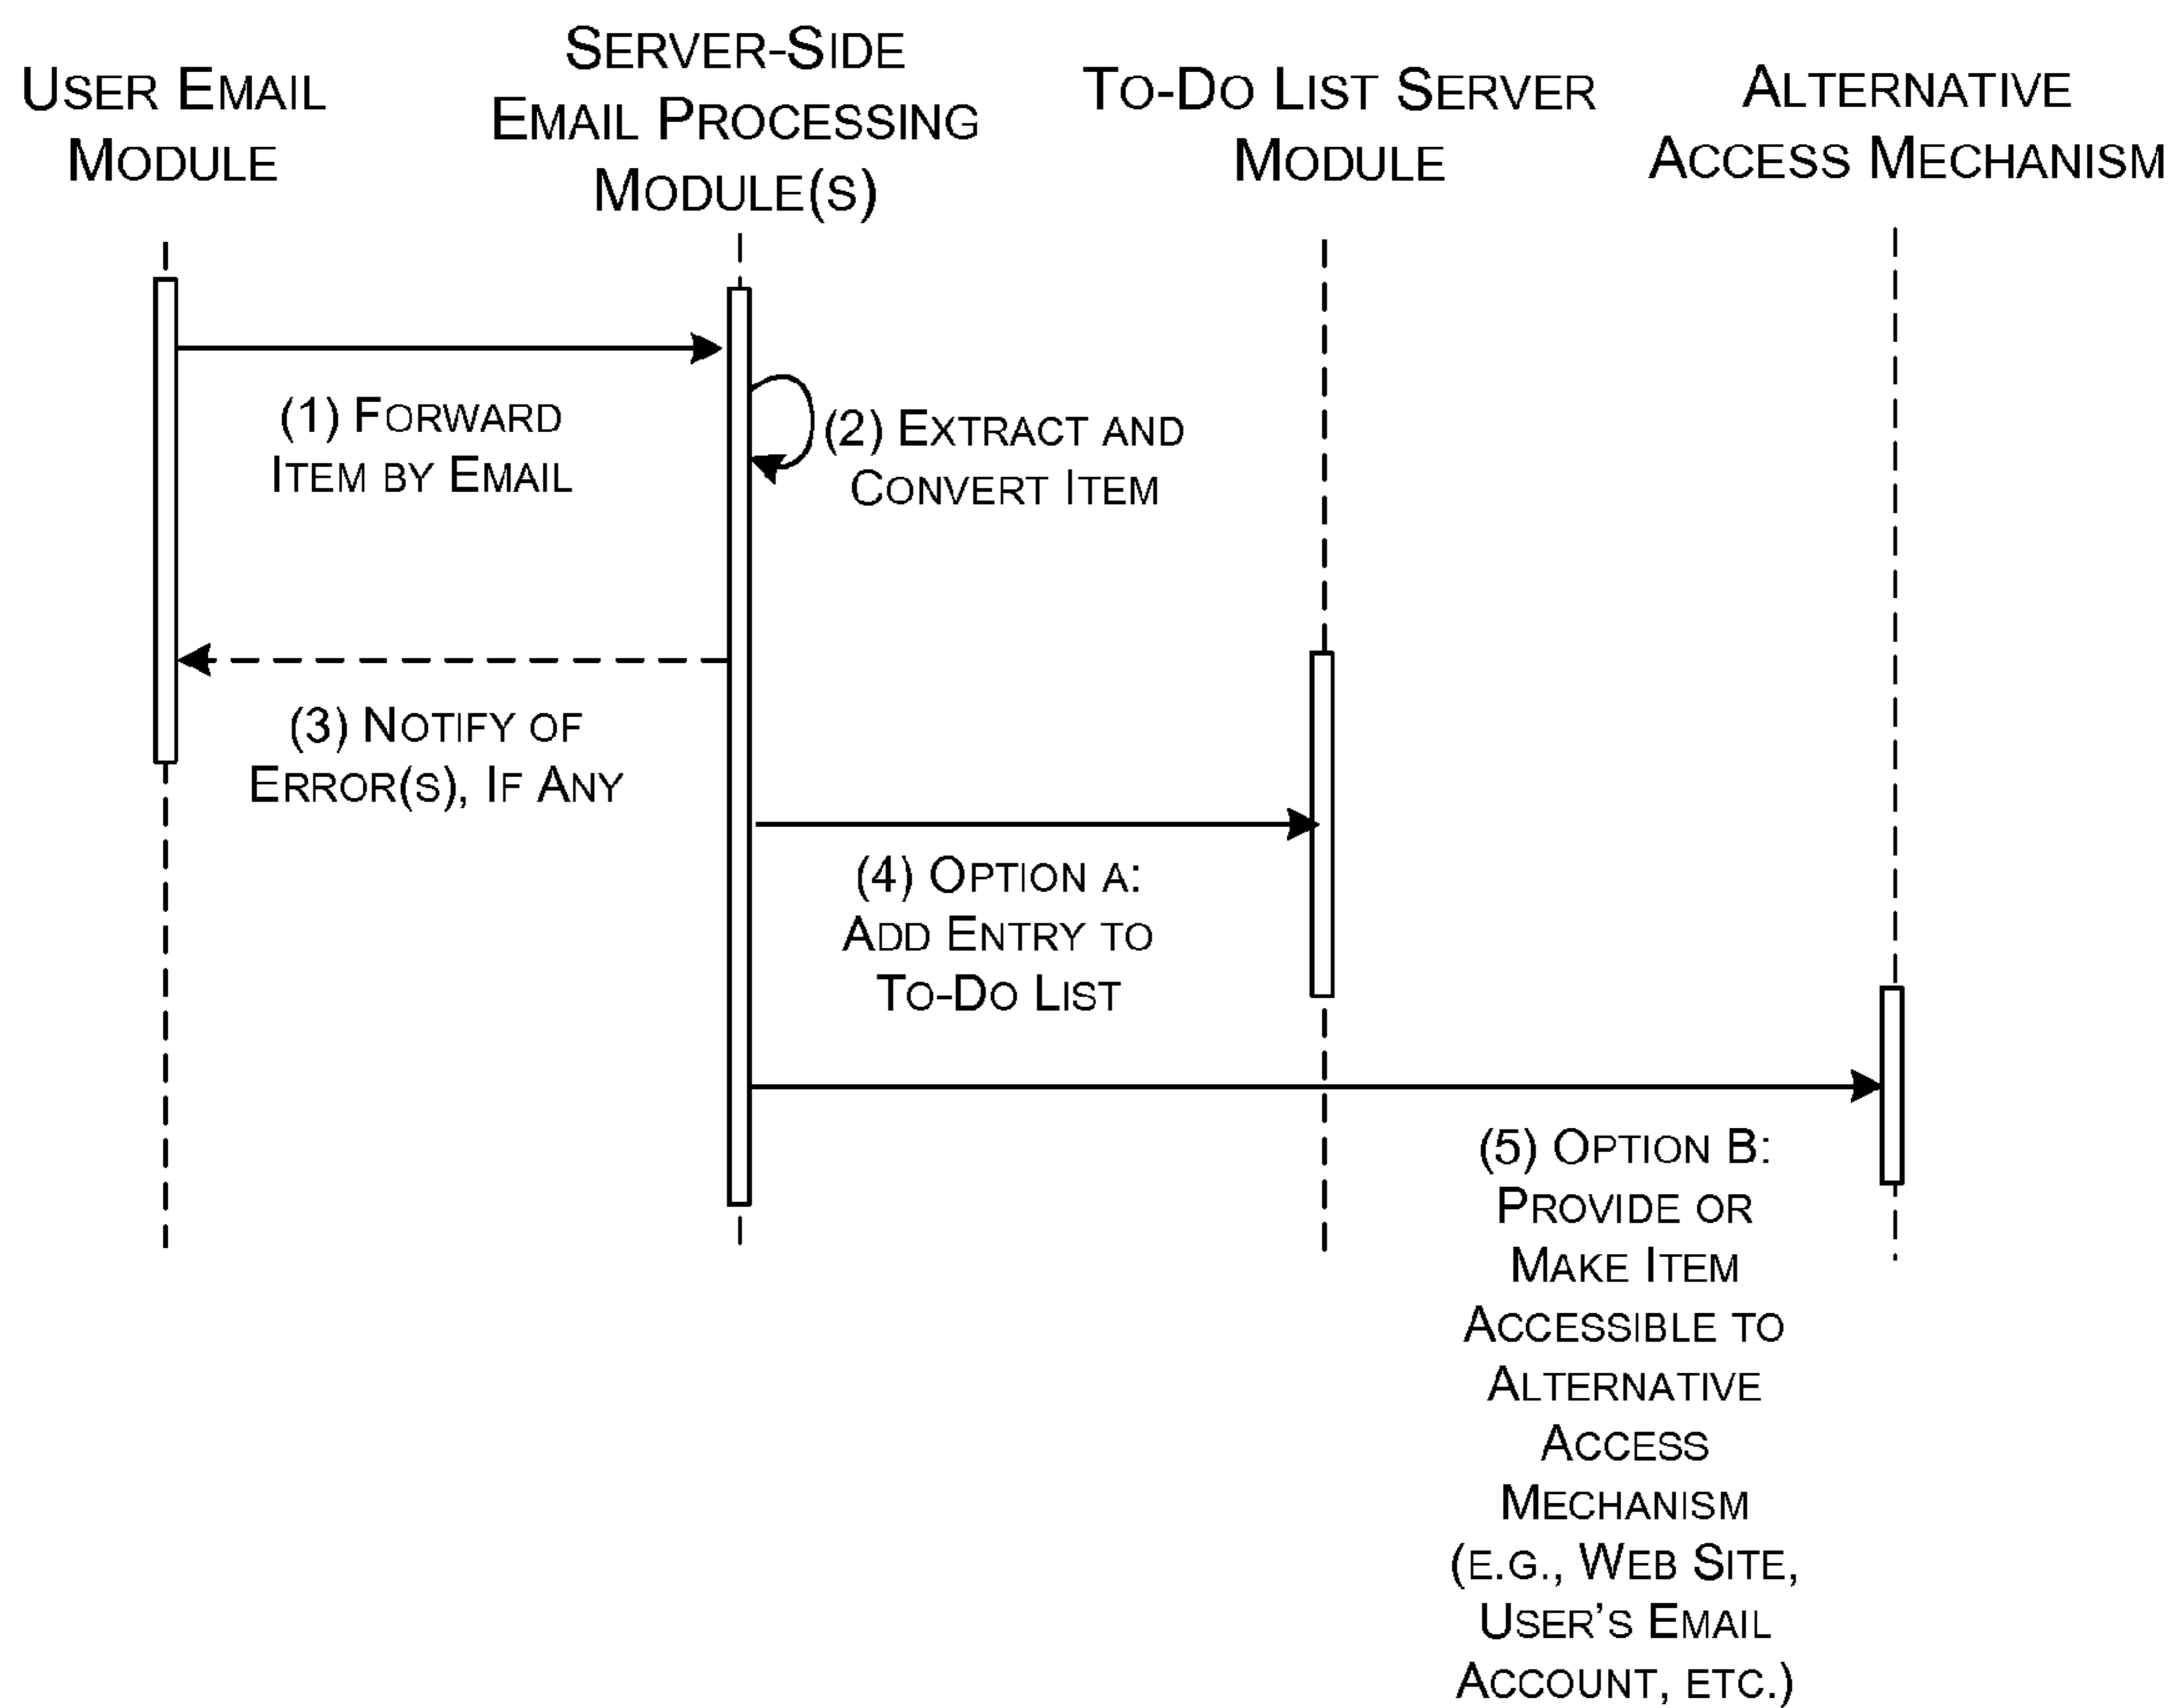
User Email Module

Server-Side Email Processing Module(s)

To-Do List Server Module

Alternative Access Mechanism

(1) Forward Item by Email

(2) Extract and Convert Item

(3) Notify of Error(s), If Any

(4) Option A: Add Entry to To-Do List

(5) Option B: Provide or Make Item Accessible to Alternative Access Mechanism (e.g., Web Site, User's Email Account, etc.)